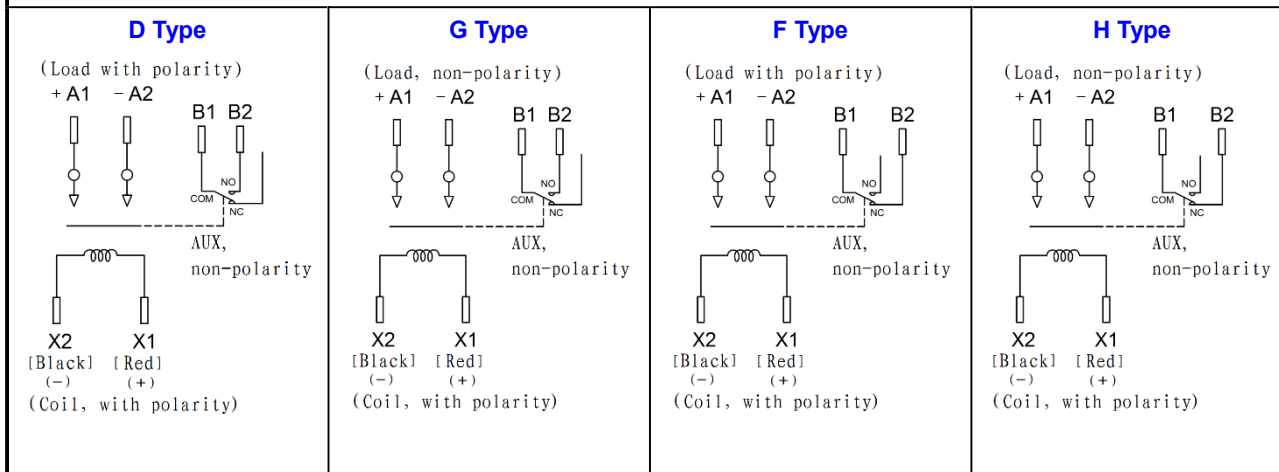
| D Type | G Type | F Type | H Type |
|---|---|---|---|
| (Load with polarity) +A1 -A2 B1 B2 NO COM NC AUX, non-polarity X2 [Black] (-) X1 [Red] (+) (Coil, with polarity) | (Load, non-polarity) +A1 -A2 B1 B2 NO COM NC AUX, non-polarity X2 [Black] (-) X1 [Red] (+) (Coil, with polarity) | (Load with polarity) +A1 -A2 B1 B2 NO COM NC AUX, non-polarity X2 [Black] (-) X1 [Red] (+) (Coil, with polarity) | (Load, non-polarity) +A1 -A2 B1 B2 NO COM NC AUX, non-polarity X2 [Black] (-) X1 [Red] (+) (Coil, with polarity) |